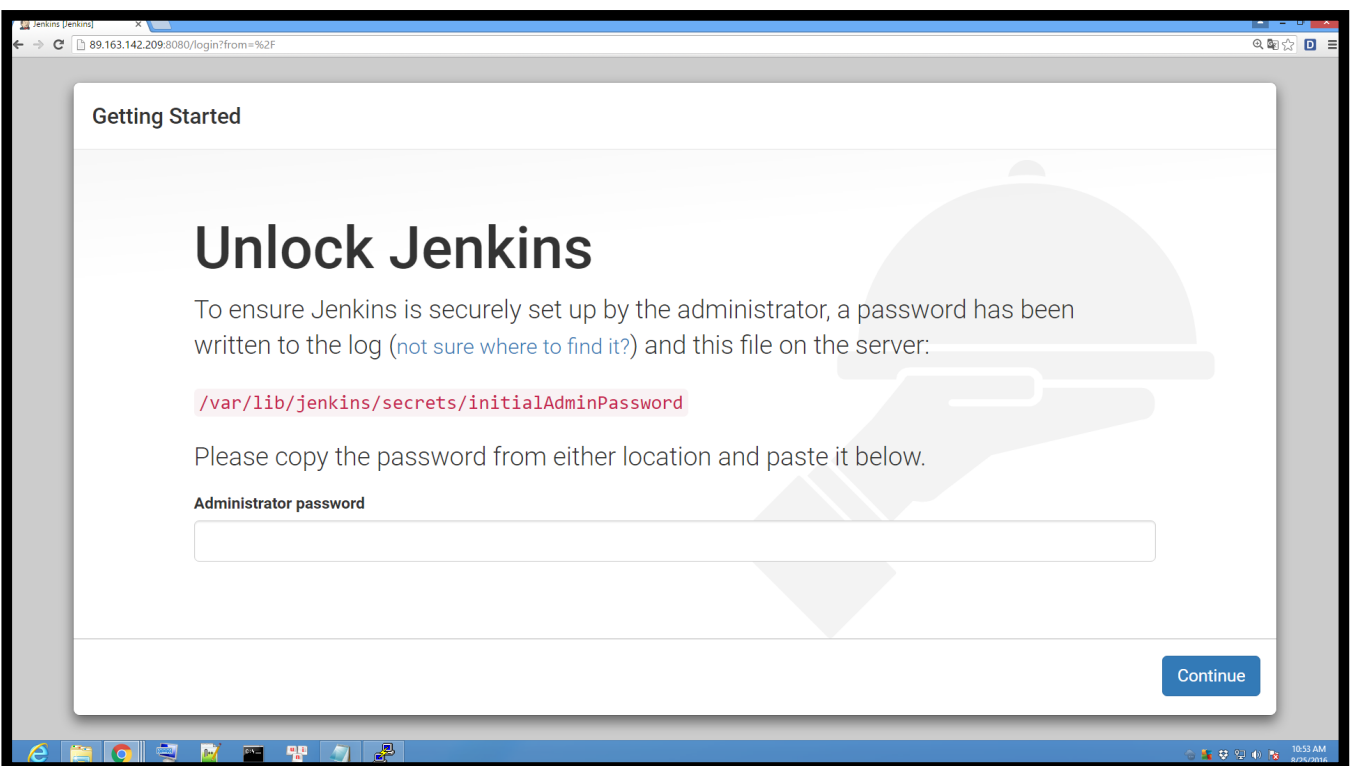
Jenkins [Jenkins]

89.163.142.209:8080/login?from=%2F

Getting Started

Unlock Jenkins

To ensure Jenkins is securely set up by the administrator, a password has been written to the log (not sure where to find it?) and this file on the server:

/var/lib/jenkins/secrets/initialAdminPassword

Please copy the password from either location and paste it below.

Administrator password

Continue

10:53 AM
8/25/2016